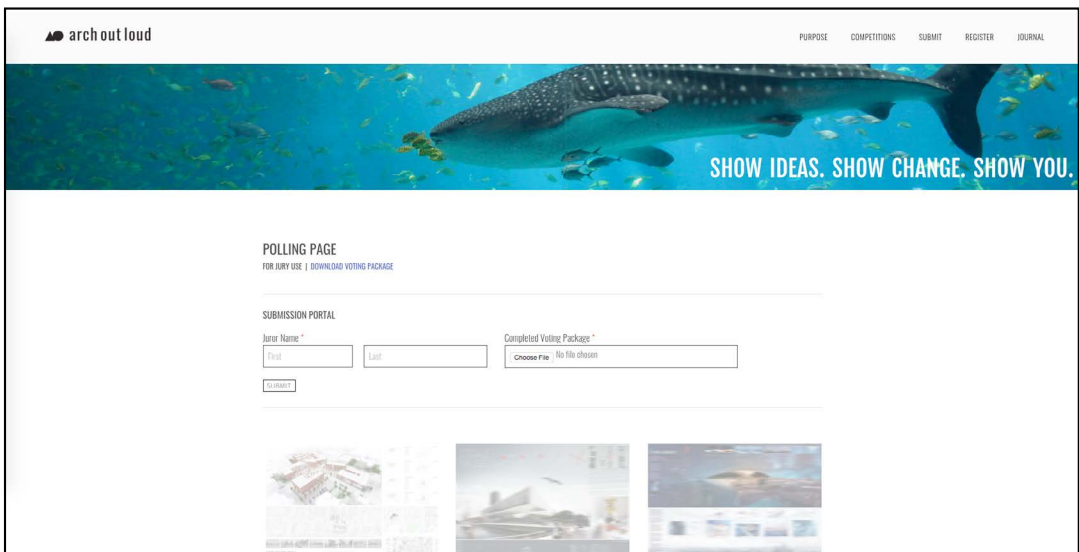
arch out loud

PURPOSE COMPETITIONS SUBMIT REGISTER JOURNAL

SHOW IDEAS. SHOW CHANGE. SHOW YOU.

POLLING PAGE

FOR JURY USE | DOWNLOAD VOTING PACKAGE

SUBMISSION PORTAL

Juror Name *

First

Last

Completed Voting Package *

Choose File No file chosen

SUBMIT